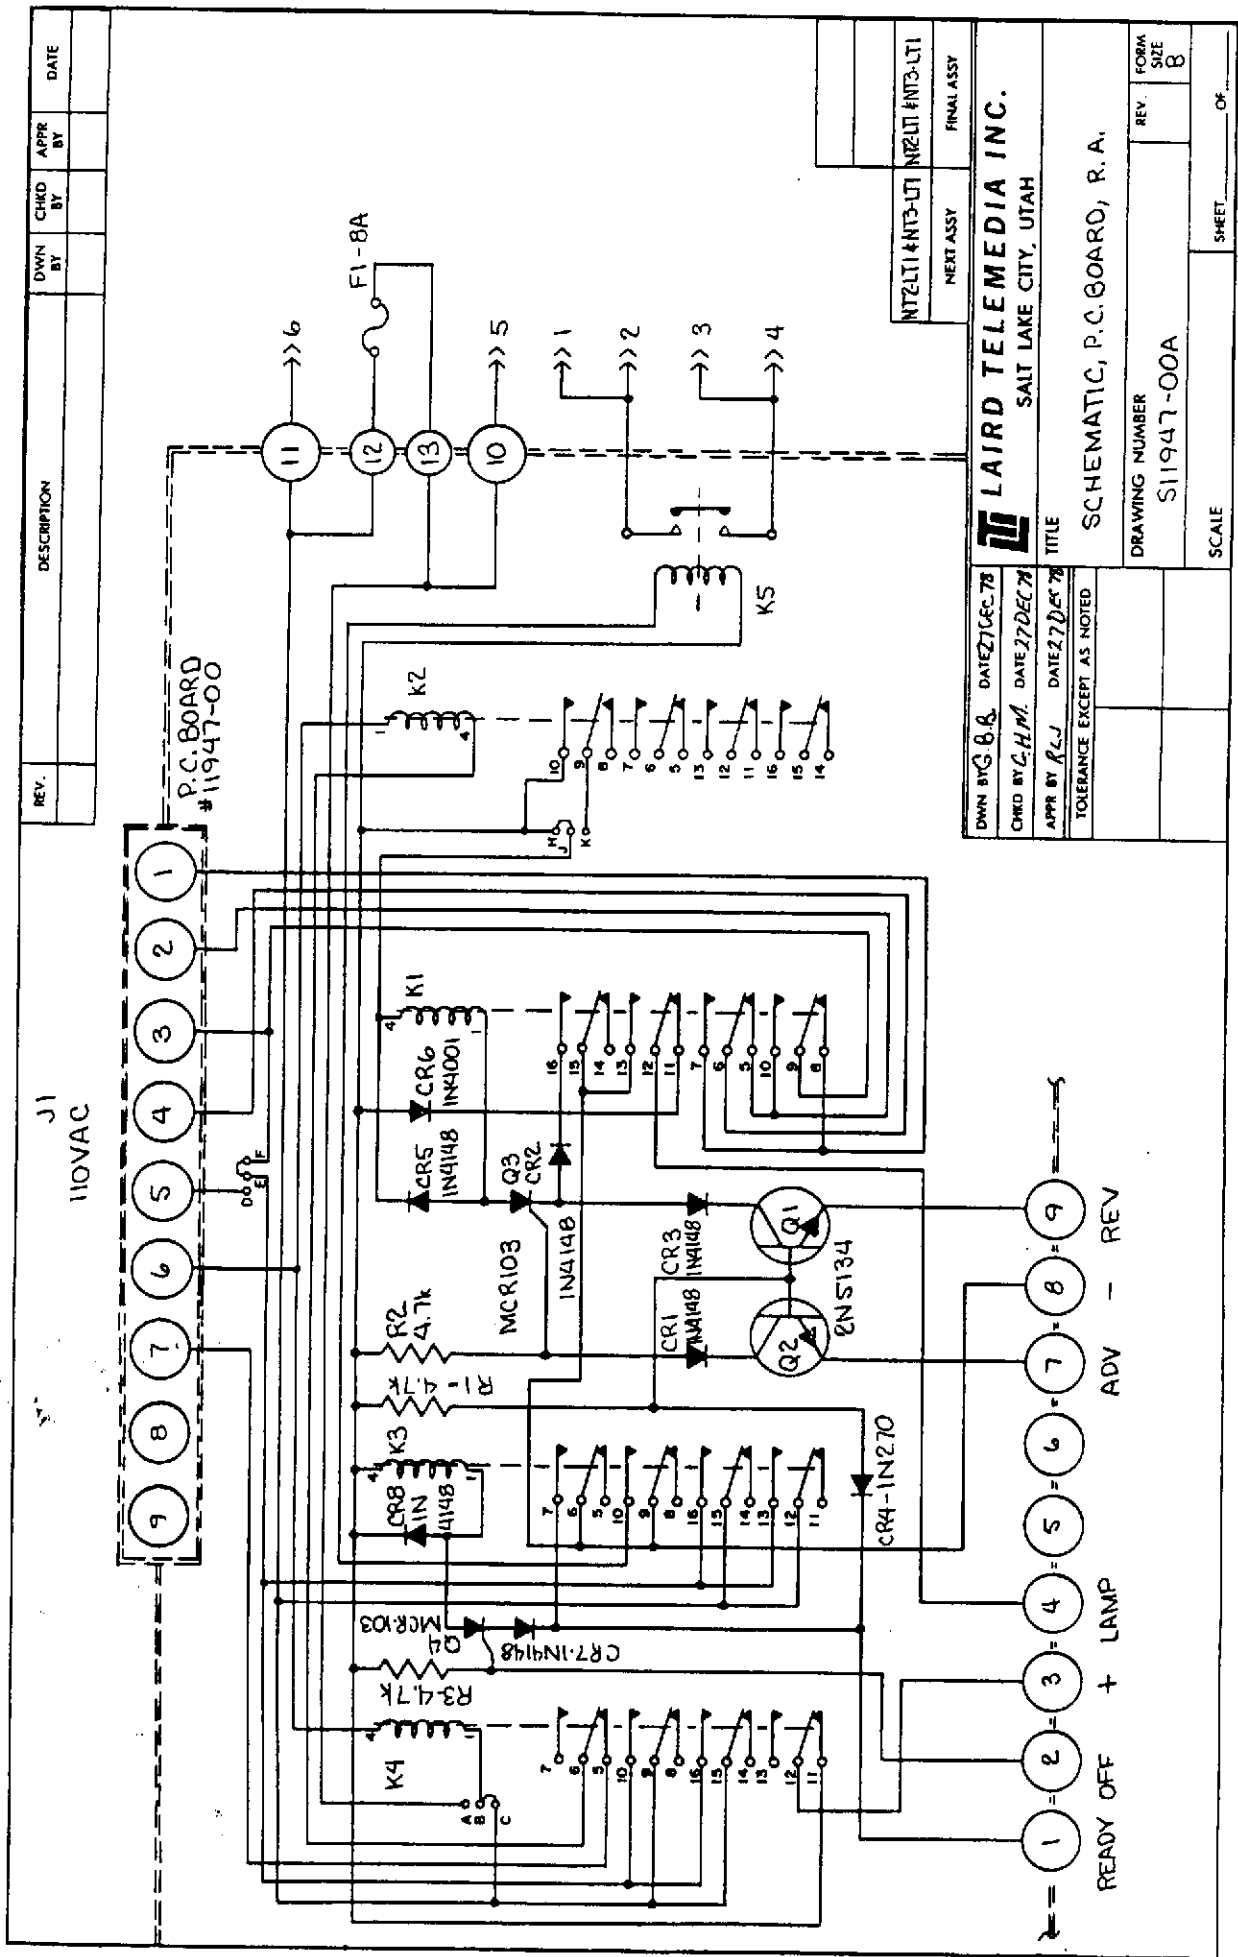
REV.

DESCRIPTION

DWN BY

CHKD BY

APPR BY

DATE

J1
110VAC

9 8 7 6 5 4 3 2 1

P.C. BOARD
#11947-00

11 12 13 10

>> 6

F1 - 8A

>> 5

>> 1
>> 2
>> 3
>> 4

K5

K2

10 9 8 7 6 5 13 12 11 16 15 14

H J K

K1

16 15 14 13 12 11 7 6 5 10 9 8

CR6 1N4001

CR5 1N4148

Q3 CR2

MCR103

1N4148

CR3 1N4148

Q1

2N5134

Q2

CR1 1N4148

R2 4.7k

R1 - 4.7K

K3

CR8 1N 4148

7 6 5 10 9 8 16 15 14 13 12 11

CR4-1N270

D E F

Q4 MCR103

CR7-1N4148

R3-4.7K

K4

7 6 5 10 9 8 16 15 14 13 12 11

A B C

1 2 3 4 5 6 7 8 9

READY OFF + LAMP ADV - REV

NT2LT1 & NT3-LT1 | NT2LT1 & NT3-LT1
NEXT ASSY | FINAL ASSY

DWN BY G.B.B. DATE 27 DEC 78
CHKD BY C.H.M. DATE 27 DEC 78
APPR BY RLJ DATE 27 DEC 78
TOLERANCE EXCEPT AS NOTED

LAIRD TELEMEDIA INC.
SALT LAKE CITY, UTAH

TITLE
SCHEMATIC, P.C. BOARD, R. A.

DRAWING NUMBER
S11947-00A

REV.

FORM SIZE B

SCALE

SHEET ____ OF ____